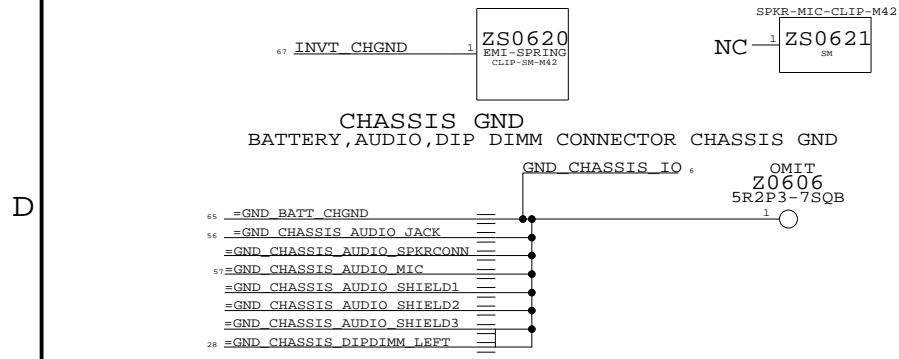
SPKR-MIC-CLIP-M42

67 INVT_CHGND 1 ZS0620 EMI-SPRING CLIP-SM-M42

NC 1 ZS0621 SM

CHASSIS GND

BATTERY,AUDIO,DIP DIMM CONNECTOR CHASSIS GND

GND_CHASSIS_IO 6

OMIT

Z0606

5R2P3-7SQB

1

D

65 =GND_BATT_CHGND

56 =GND_CHASSIS_AUDIO_JACK

=GND_CHASSIS_AUDIO_SPKRCONN

57 =GND_CHASSIS_AUDIO_MIC

=GND_CHASSIS_AUDIO_SHIELD1

=GND_CHASSIS_AUDIO_SHIELD2

=GND_CHASSIS_AUDIO_SHIELD3

28 =GND_CHASSIS_DIPDIMM_LEFT